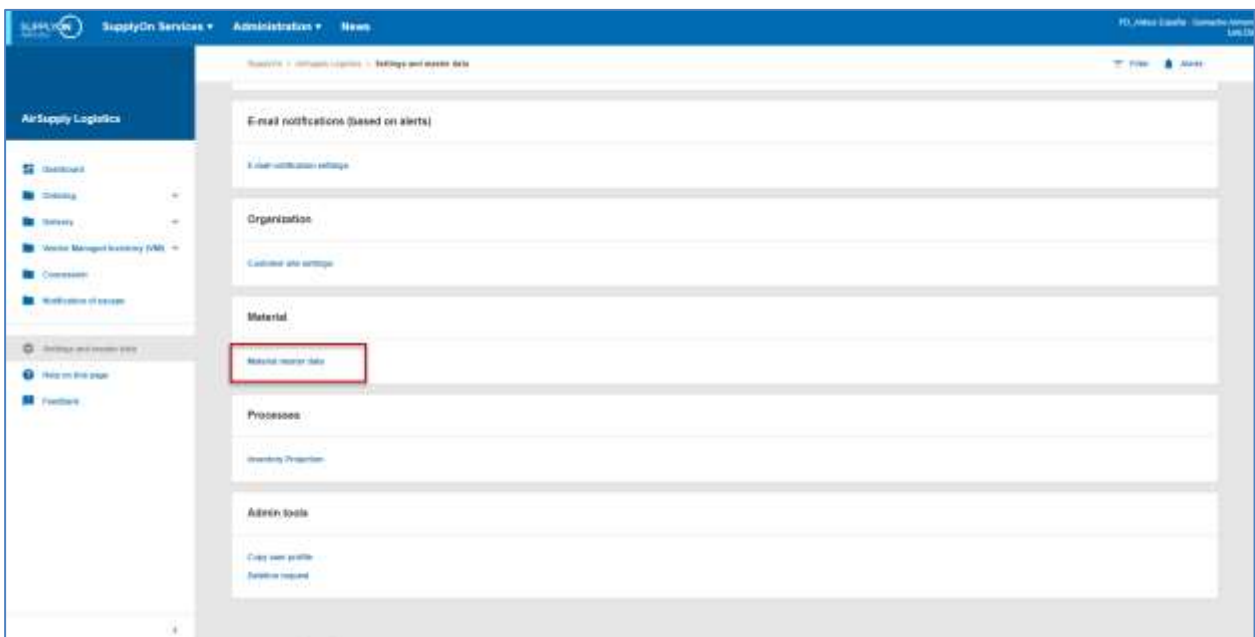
SUPPLYON

SupplyOn Services ▾ Administration ▾ News

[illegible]

SupplyOn > AirSupply Logistics > Settings and master data

Filter Alerts

AirSupply Logistics

Dashboard

Ordering

Delivery

Vendor Managed Inventory (VMI)

Consignment

Notification of escape

Settings and master data

Help on this page

Feedback

E-mail notifications (based on alerts)

E-mail notification settings

Organization

Customer site settings

Material

Material master data

Processes

Inventory Projection

Admin tools

Copy user profile

Deletion request